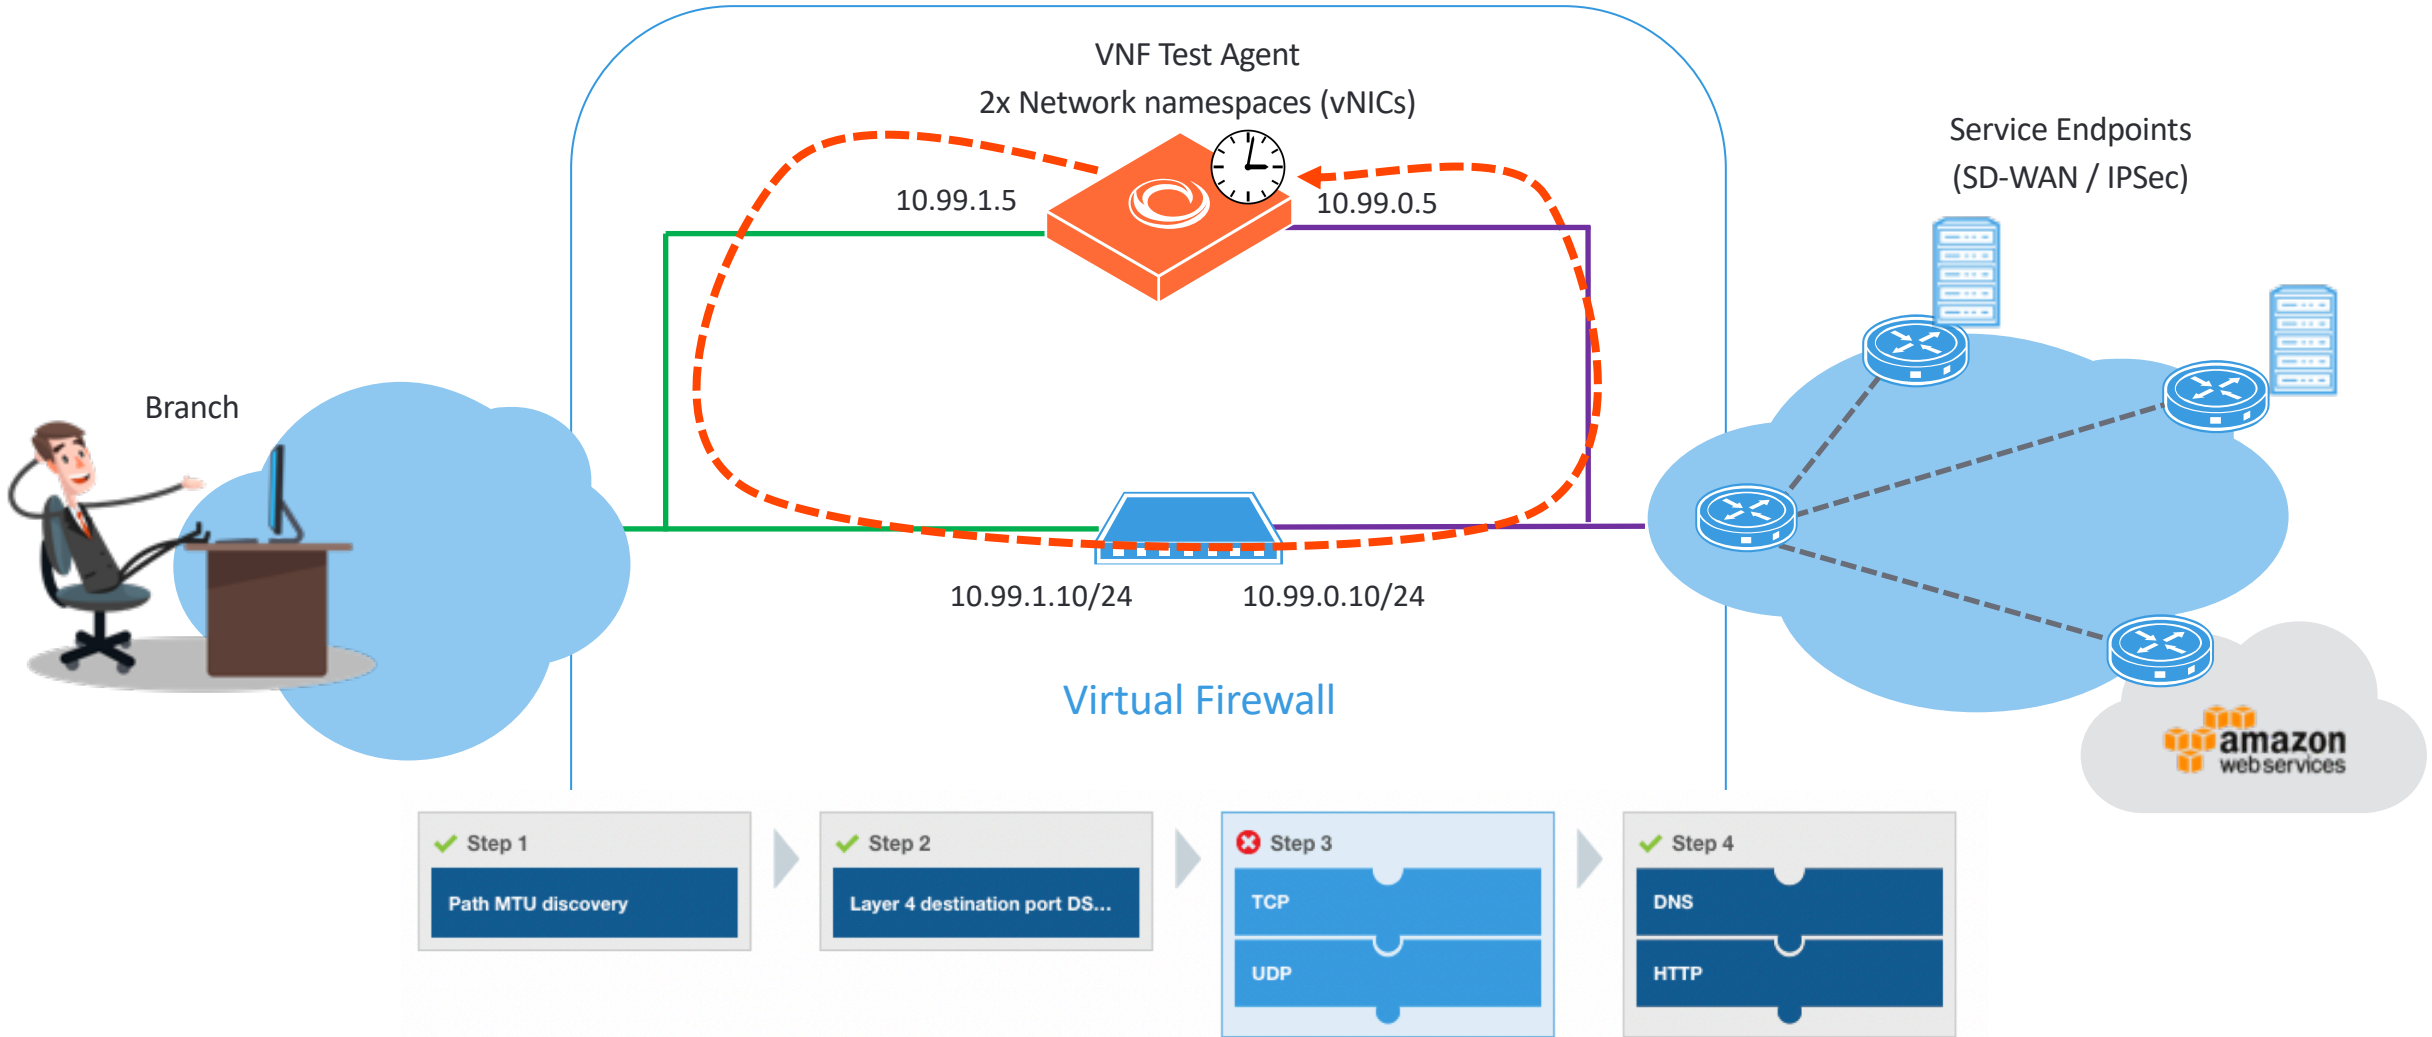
VNF Test Agent
2x Network namespaces (vNICs)

10.99.1.5

10.99.0.5

Service Endpoints
(SD-WAN / IPSec)

Branch

10.99.1.10/24

10.99.0.10/24

Virtual Firewall

amazon
web services

Step 1
Path MTU discovery

Step 2
Layer 4 destination port DS...

Step 3
TCP
UDP

Step 4
DNS
HTTP